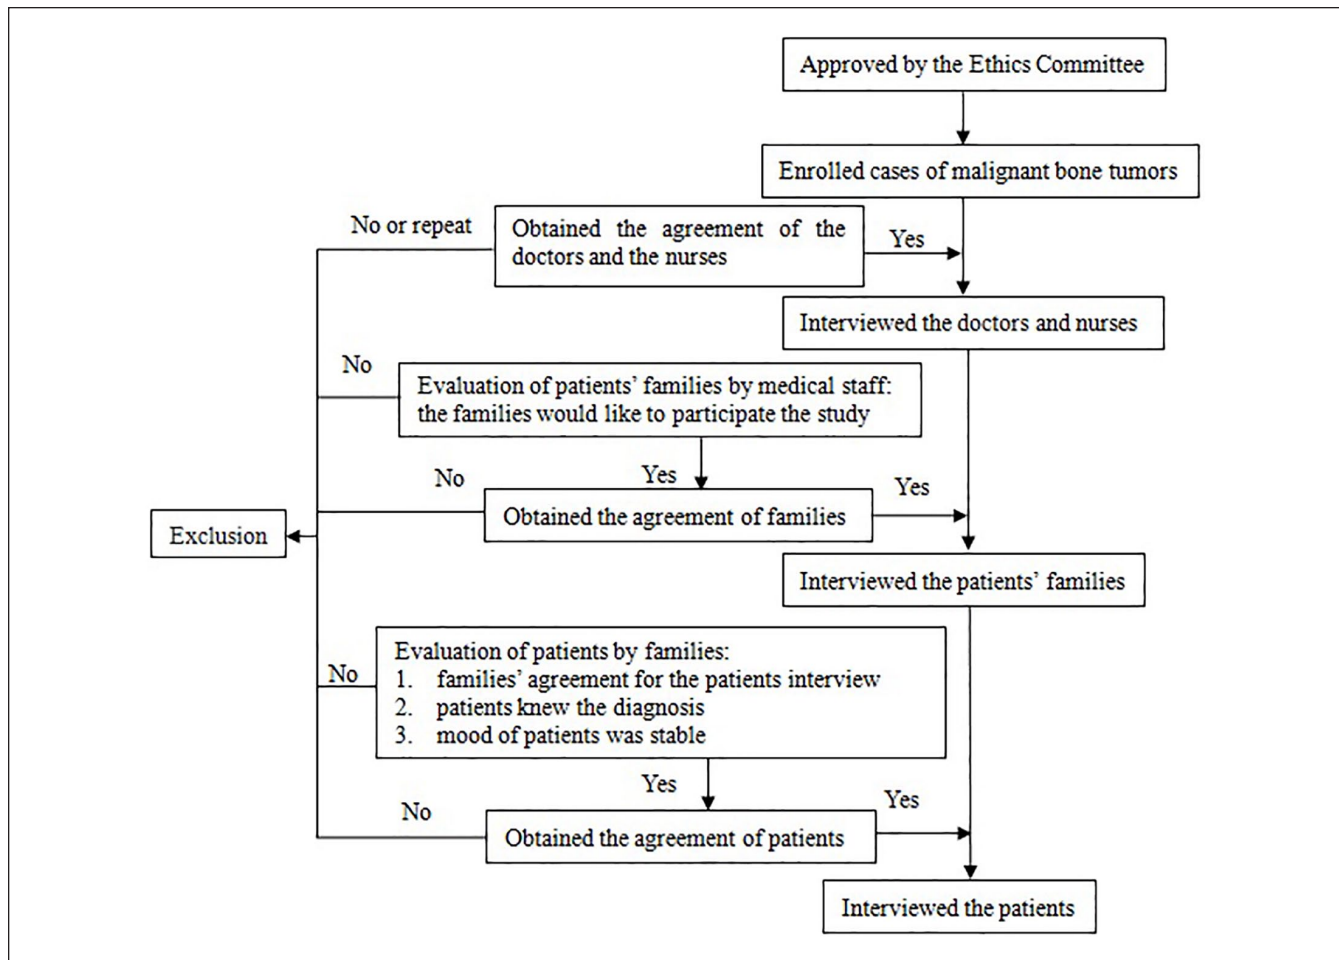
Approved by the Ethics Committee

Enrolled cases of malignant bone tumors

No or repeat

Obtained the agreement of the doctors and the nurses

Yes

Interviewed the doctors and nurses

No

Evaluation of patients' families by medical staff: the families would like to participate the study

No

Yes

Yes

Exclusion

Obtained the agreement of families

Interviewed the patients' families

Evaluation of patients by families:
1. families' agreement for the patients interview
2. patients knew the diagnosis
3. mood of patients was stable

No

Yes

No

Yes

Obtained the agreement of patients

Interviewed the patients